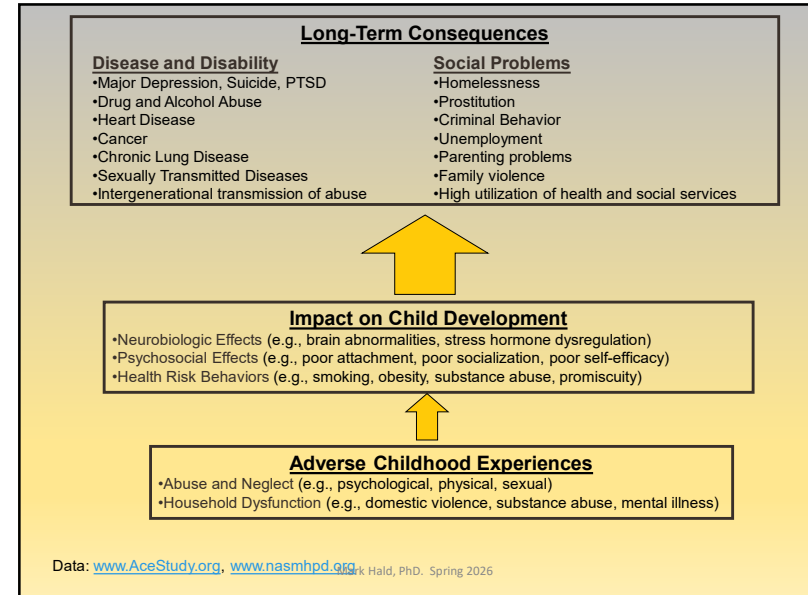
Long-Term Consequences

Disease and Disability
•Major Depression, Suicide, PTSD
•Drug and Alcohol Abuse
•Heart Disease
•Cancer
•Chronic Lung Disease
•Sexually Transmitted Diseases
•Intergenerational transmission of abuse

Social Problems
•Homelessness
•Prostitution
•Criminal Behavior
•Unemployment
•Parenting problems
•Family violence
•High utilization of health and social services

Impact on Child Development
•Neurobiologic Effects (e.g., brain abnormalities, stress hormone dysregulation)
•Psychosocial Effects (e.g., poor attachment, poor socialization, poor self-efficacy)
•Health Risk Behaviors (e.g., smoking, obesity, substance abuse, promiscuity)

Adverse Childhood Experiences
•Abuse and Neglect (e.g., psychological, physical, sexual)
•Household Dysfunction (e.g., domestic violence, substance abuse, mental illness)

Data: www.AceStudy.org, www.nasmhpd.org

Mark Hald, PhD. Spring 2026